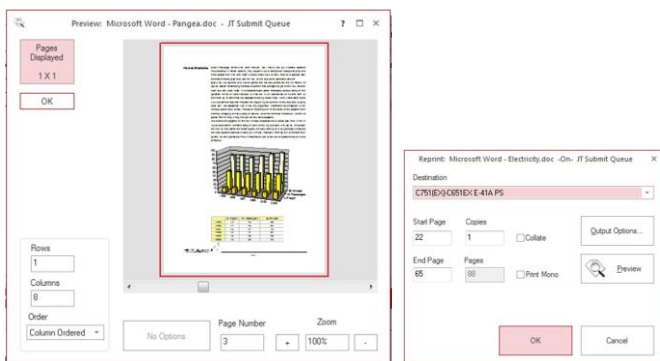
Preview: Microsoft Word - Pangea.doc - JT Submit Queue

?

Pages Displayed

1 X 1

OK

Rows

1

Columns

8

Order

Column Ordered

No Options

Page Number

3

+

Zoom

100%

-

Reprint: Microsoft Word - Electricity.doc -On- JT Submit Queue

Destination

C751(EX)-C651EX E-41A PS

Start Page

22

Copies

1

Collate

Output Options...

End Page

65

Pages

88

Print Mono

Preview

OK

Cancel